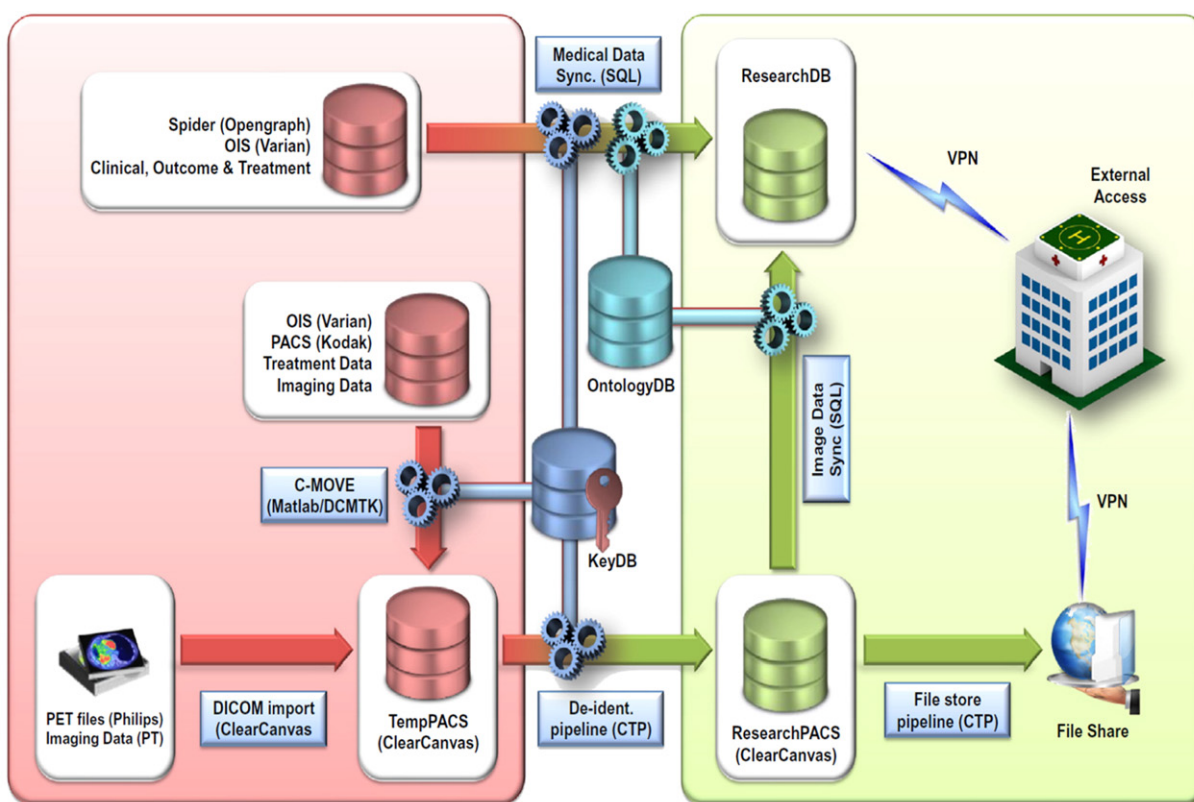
Spider (Opengraph)
OIS (Varian)
Clinical, Outcome & Treatment

Medical Data
Sync. (SQL)

ResearchDB

VPN

External
Access

OIS (Varian)
PACS (Kodak)
Treatment Data
Imaging Data

OntologyDB

Image Data
Sync (SQL)

C-MOVE
(Matlab/DCMTK)

KeyDB

VPN

PET files (Philips)
Imaging Data (PT)

DICOM import
(ClearCanvas

TempPACS
(ClearCanvas)

De-ident.
pipeline (CTP)

ResearchPACS
(ClearCanvas)

File store
pipeline (CTP)

File Share